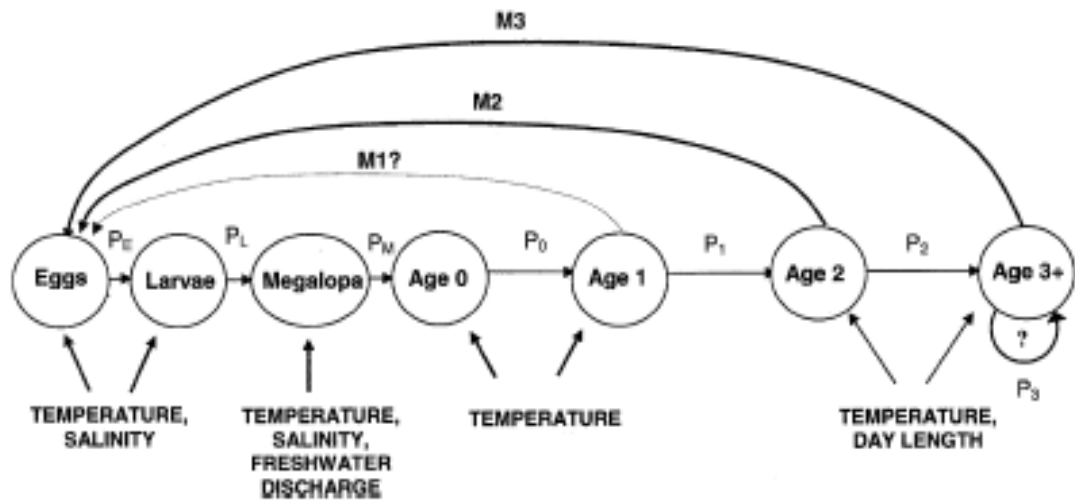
M3

M2

M1?

Eggs $P_E$ Larvae $P_L$ Megalopa $P_M$ Age 0 $P_0$ Age 1 $P_1$ Age 2 $P_2$ Age 3+

?

$P_3$

TEMPERATURE, SALINITY

TEMPERATURE, SALINITY, FRESHWATER DISCHARGE

TEMPERATURE

TEMPERATURE, DAY LENGTH